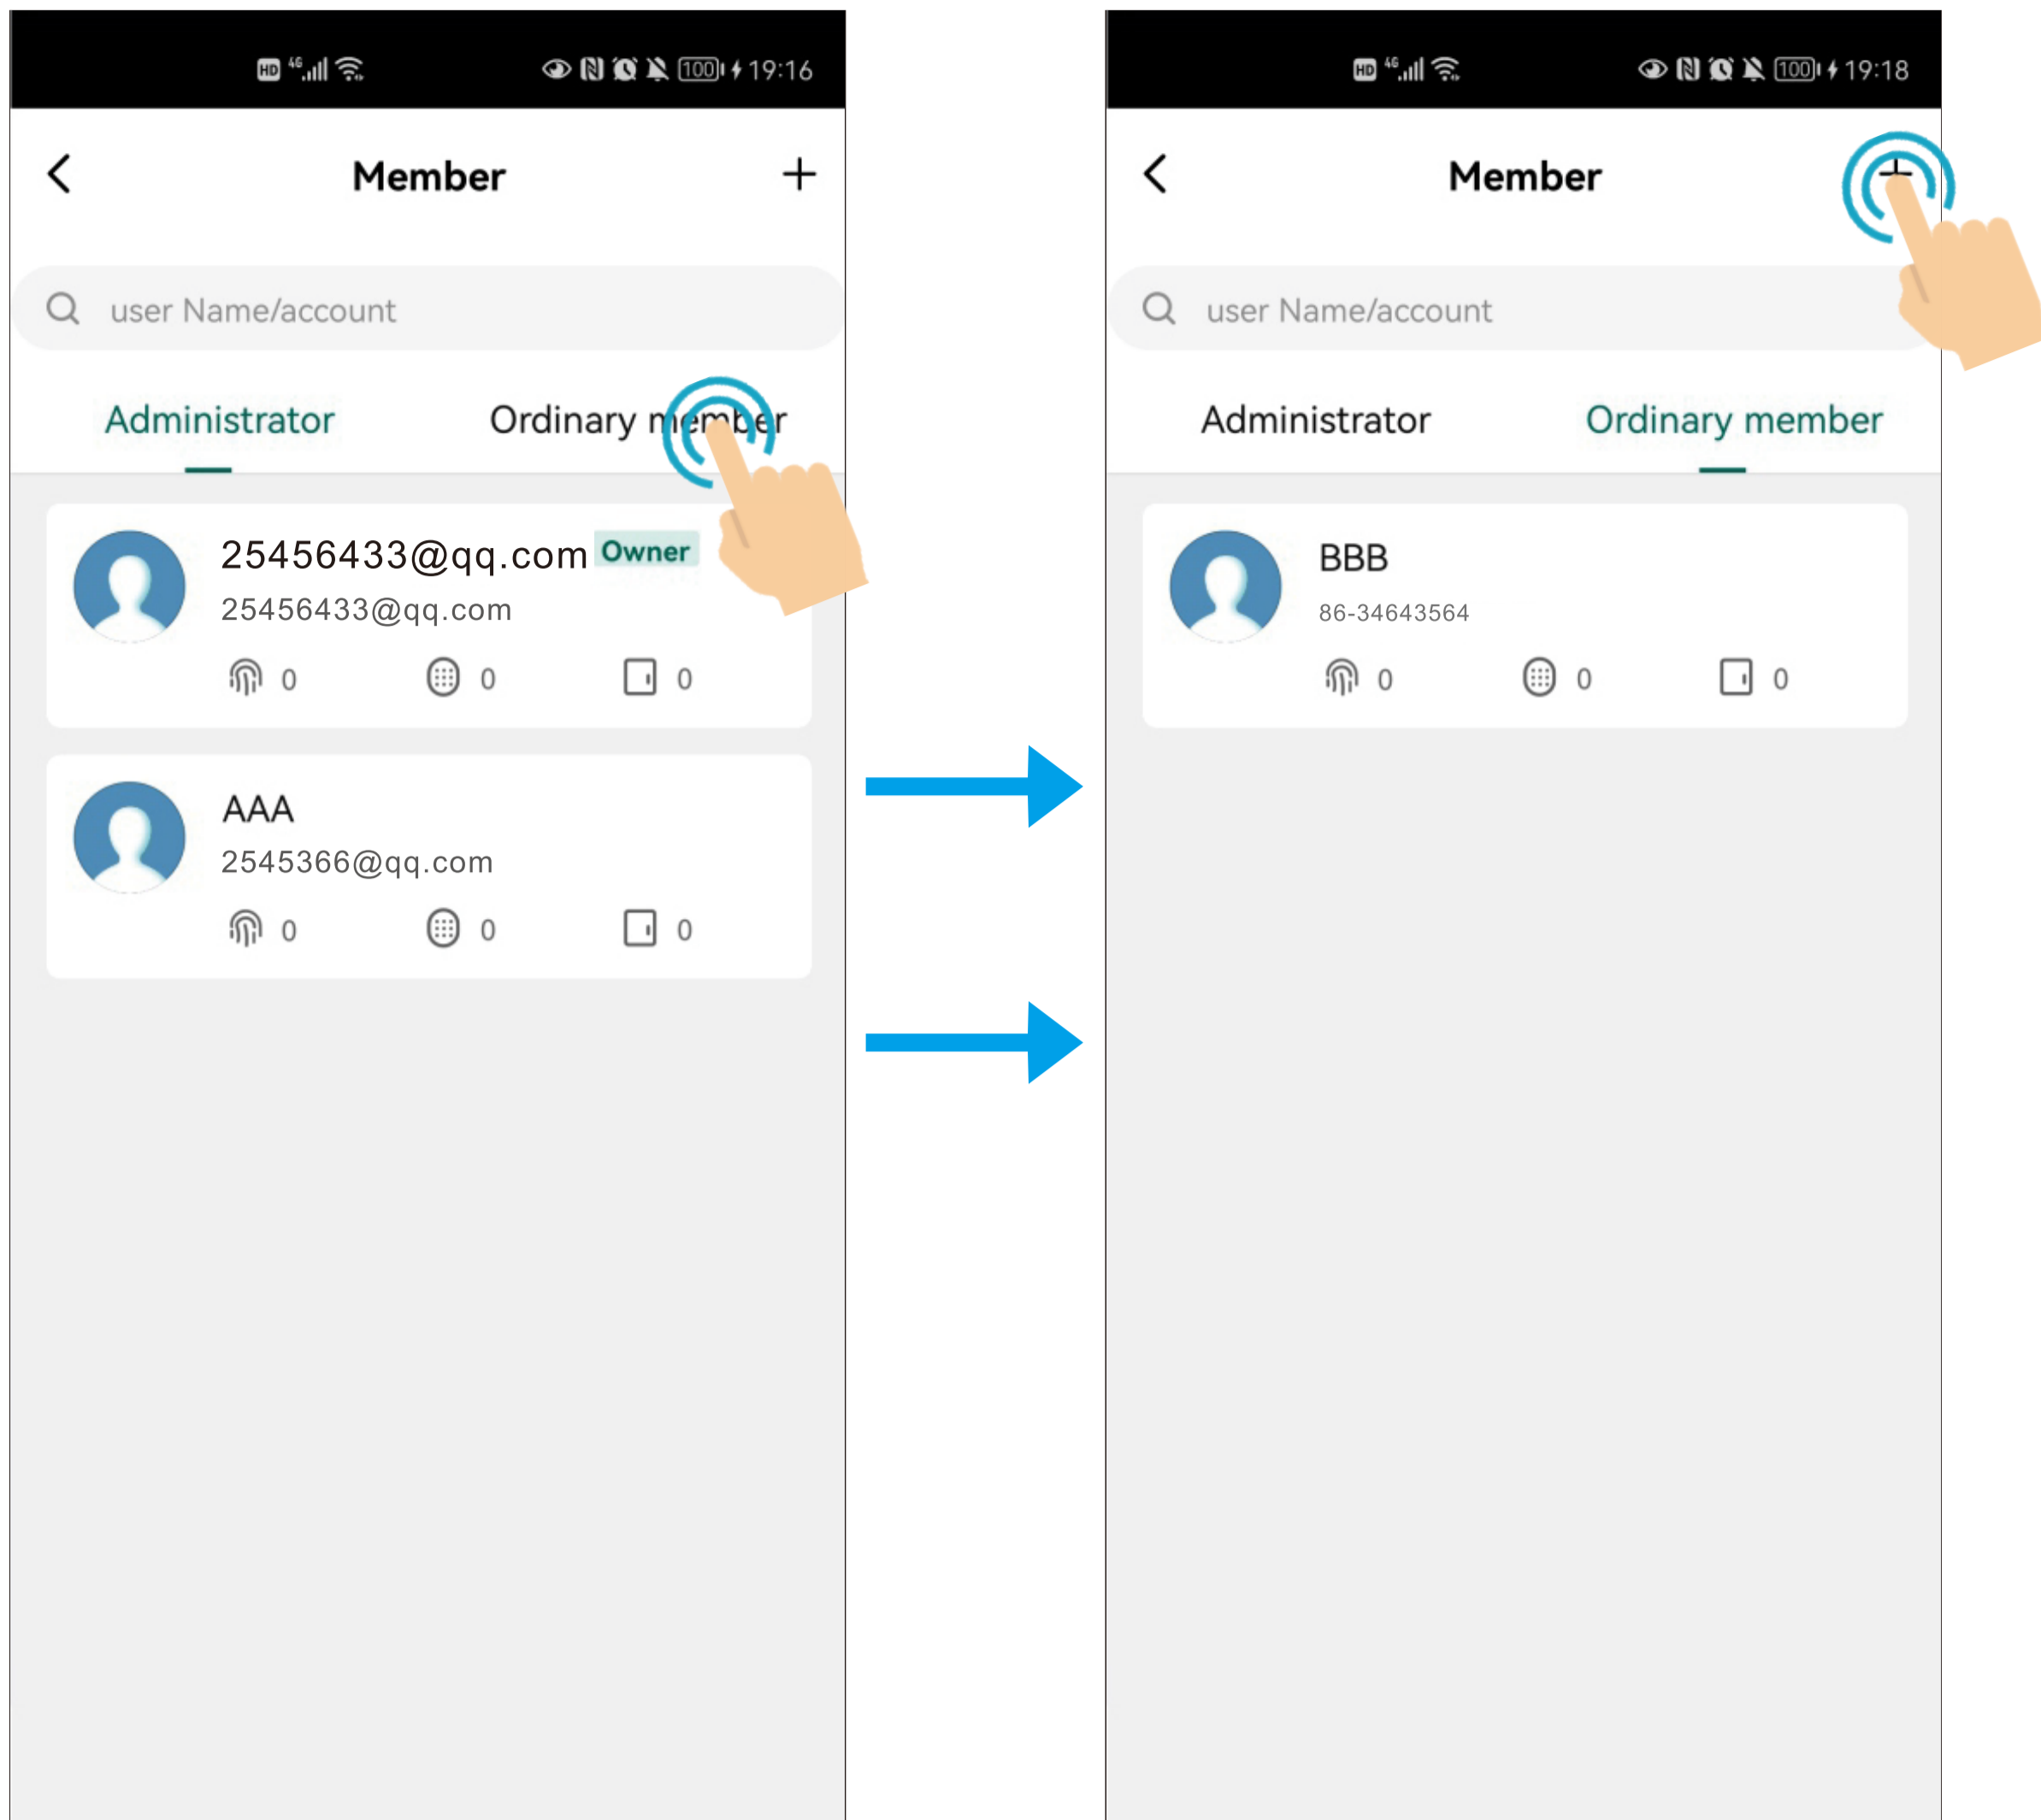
HD 4G 100 19:16

Member

+

user Name/account

Administrator

Ordinary member

25456433@qq.com Owner

25456433@qq.com

0 0 0

AAA

2545366@qq.com

0 0 0

HD 4G 100 19:18

Member

user Name/account

Administrator

Ordinary member

BBB

86-34643564

0 0 0